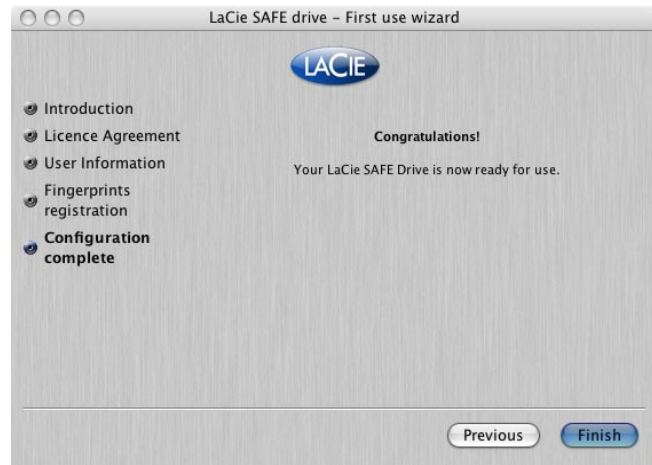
LaCie SAFE drive - First use wizard

LACIE

Introduction
Licence Agreement
User Information
Fingerprints registration
Configuration complete

Congratulations!

Your LaCie SAFE Drive is now ready for use.

Previous
Finish